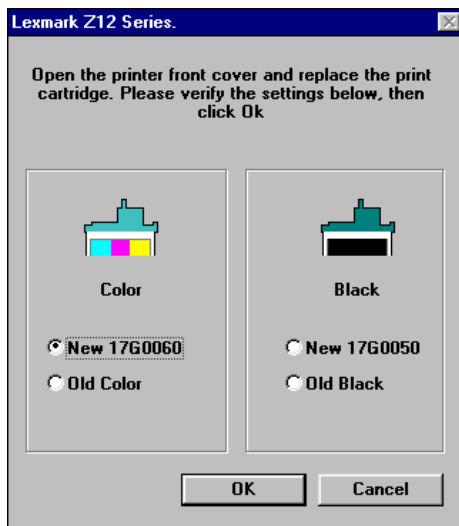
Lexmark Z12 Series.

Open the printer front cover and replace the print cartridge. Please verify the settings below, then click Ok

Color

New 17G0060

Old Color

Black

New 17G0050

Old Black

OK

Cancel